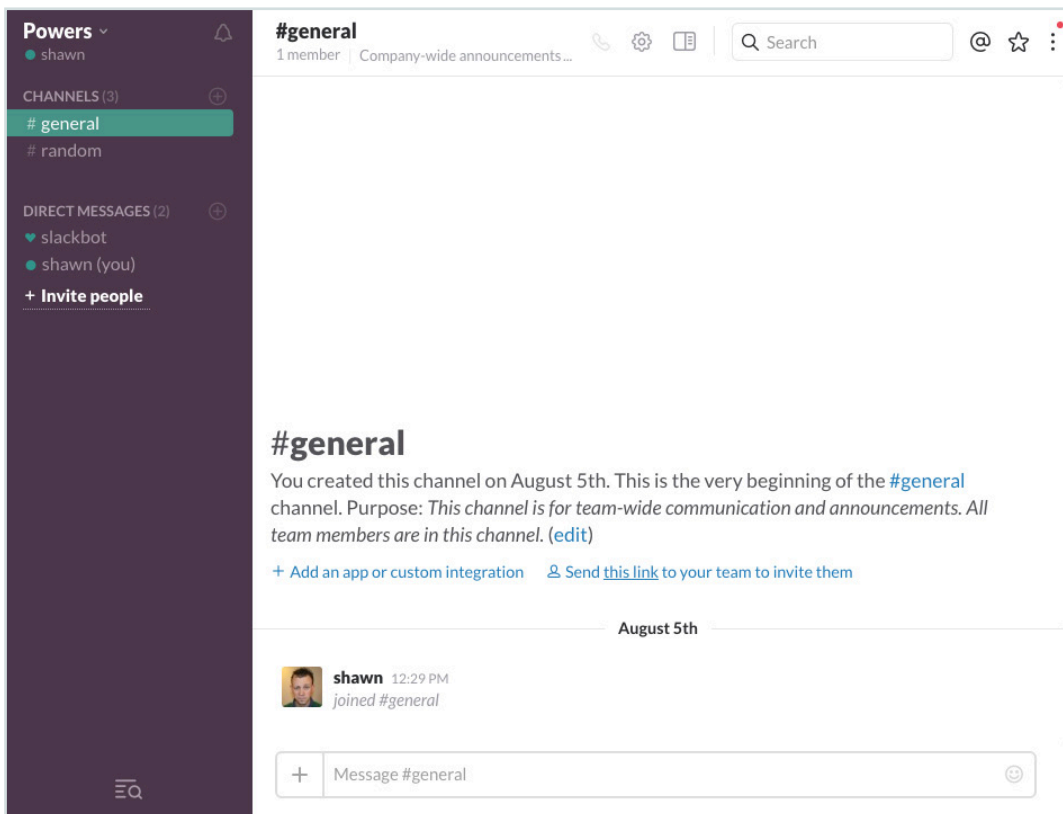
Powers
shawn

CHANNELS (3)
# general
# random

DIRECT MESSAGES (2)
slackbot
shawn (you)
+ Invite people

#general
1 member | Company-wide announcements...

Search

#general
You created this channel on August 5th. This is the very beginning of the #general channel. Purpose: *This channel is for team-wide communication and announcements. All team members are in this channel.* (edit)

+ Add an app or custom integration   Send this link to your team to invite them

August 5th

shawn 12:29 PM
*joined #general*

+ Message #general